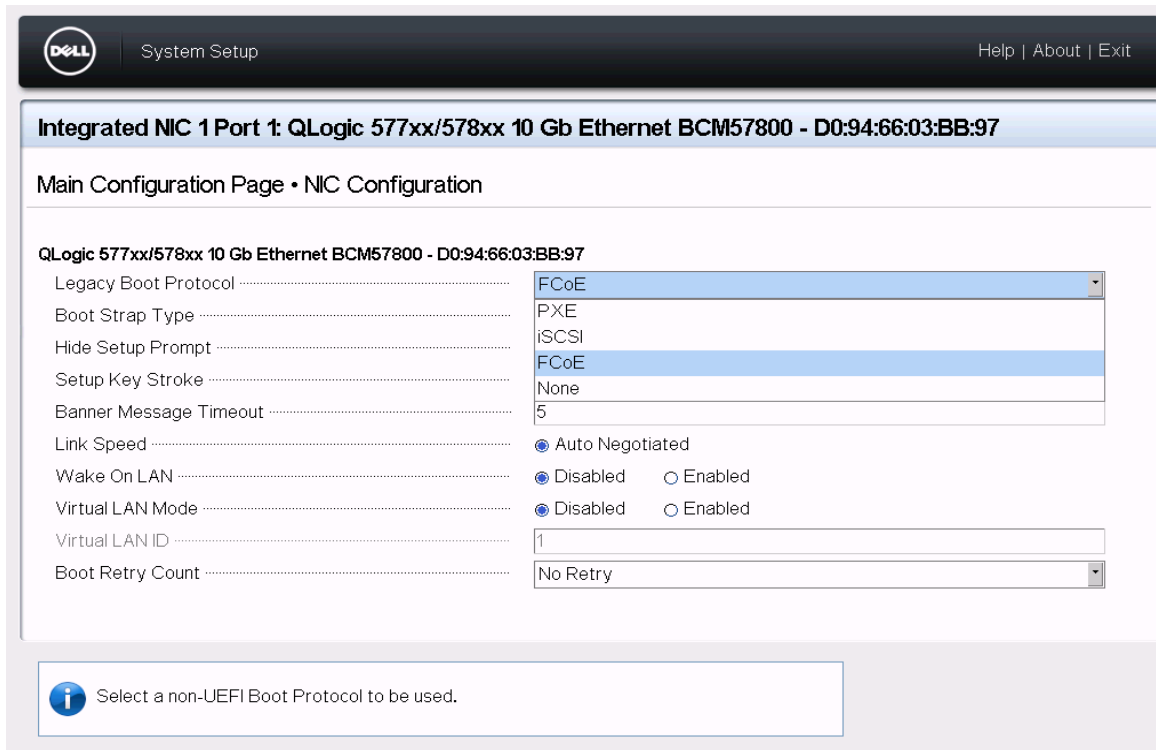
DELL System Setup

Help | About | Exit

Integrated NIC 1 Port 1: QLogic 577xx/578xx 10 Gb Ethernet BCM57800 - D0:94:66:03:BB:97

Main Configuration Page • NIC Configuration

QLogic 577xx/578xx 10 Gb Ethernet BCM57800 - D0:94:66:03:BB:97

| | |
|---|---|
| Legacy Boot Protocol | FCoE |
| Boot Strap Type | PXE |
| Hide Setup Prompt | iSCSI |
| Setup Key Stroke | FCoE |
| | None |
| Banner Message Timeout | 5 |
| Link Speed | Auto Negotiated |
| Wake On LAN | Disabled Enabled |
| Virtual LAN Mode | Disabled Enabled |
| Virtual LAN ID | 1 |
| Boot Retry Count | No Retry |

Select a non-UEFI Boot Protocol to be used.